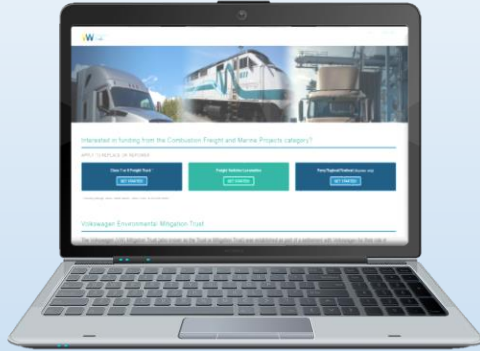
Interested in funding from the Combustion Freight and Marine Projects category?

APPLY TO REPLACE OR REPOWER:

Class 7 or 8 Freight Truck

GET STARTED

Freight Switcher Locomotive

GET STARTED

Ferry/Tugboat/Towboat

GET STARTED

Volkswagen Environmental Mitigation Trust

The Volkswagen (VW) Mitigation Trust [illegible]